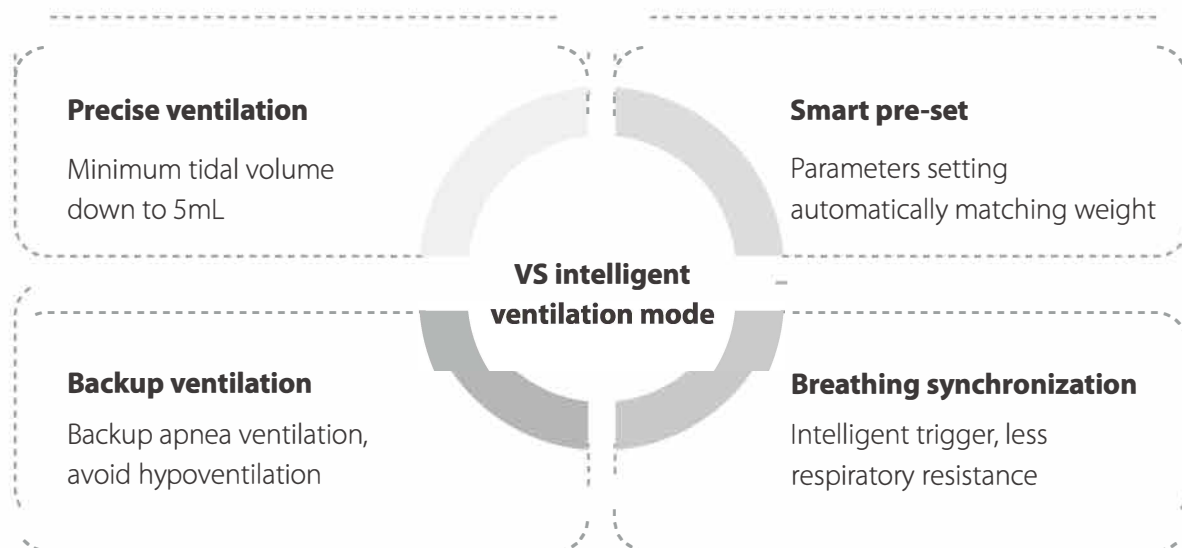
**Precise ventilation**

Minimum tidal volume down to 5mL

**Smart pre-set**

Parameters setting automatically matching weight

**VS intelligent ventilation mode**

**Backup ventilation**

Backup apnea ventilation, avoid hypoventilation

**Breathing synchronization**

Intelligent trigger, less respiratory resistance